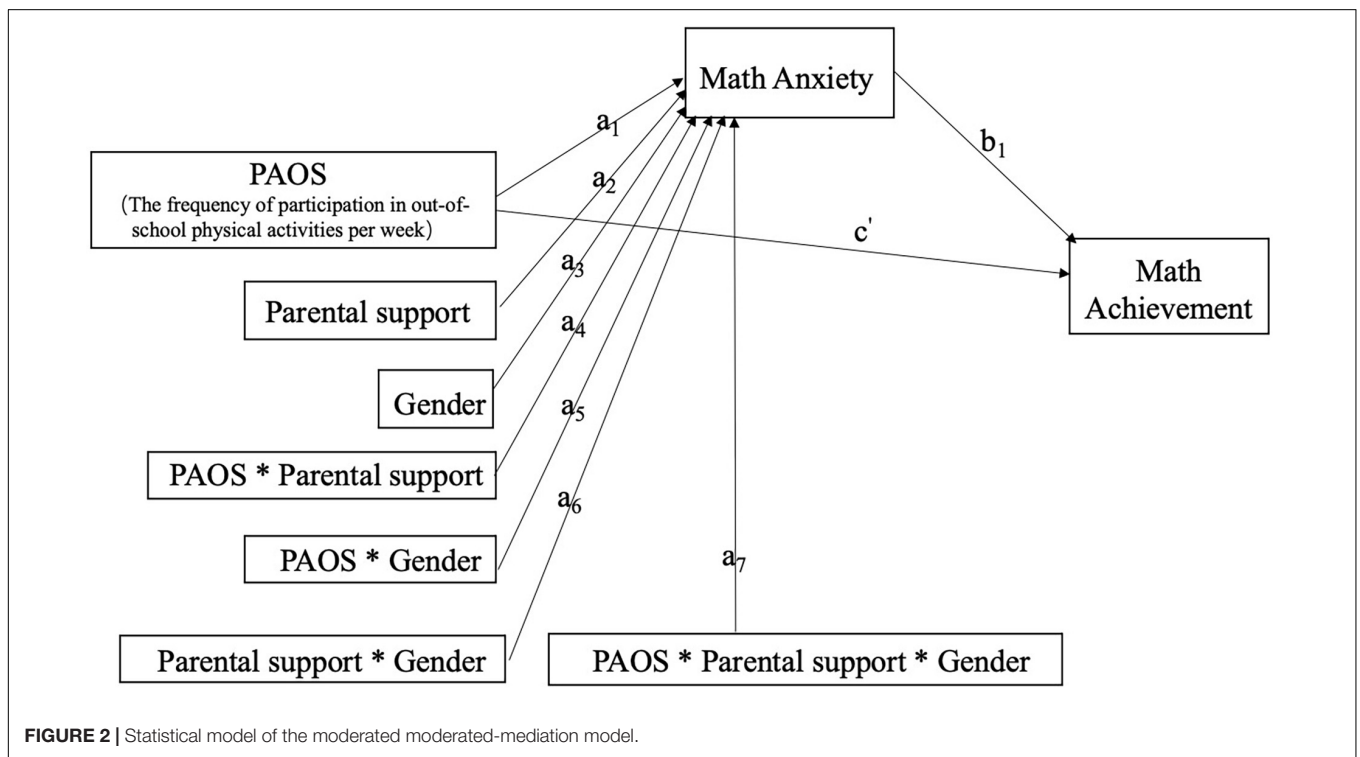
Math Anxiety

$a_1$

$b_1$

PAOS
(The frequency of participation in out-of-school physical activities per week)

$a_2$

$c'$

Math Achievement

$a_3$

Parental support

$a_4$

Gender

$a_5$

PAOS * Parental support

$a_6$

PAOS * Gender

$a_7$

Parental support * Gender

PAOS * Parental support * Gender

**FIGURE 2 |** Statistical model of the moderated moderated-mediation model.